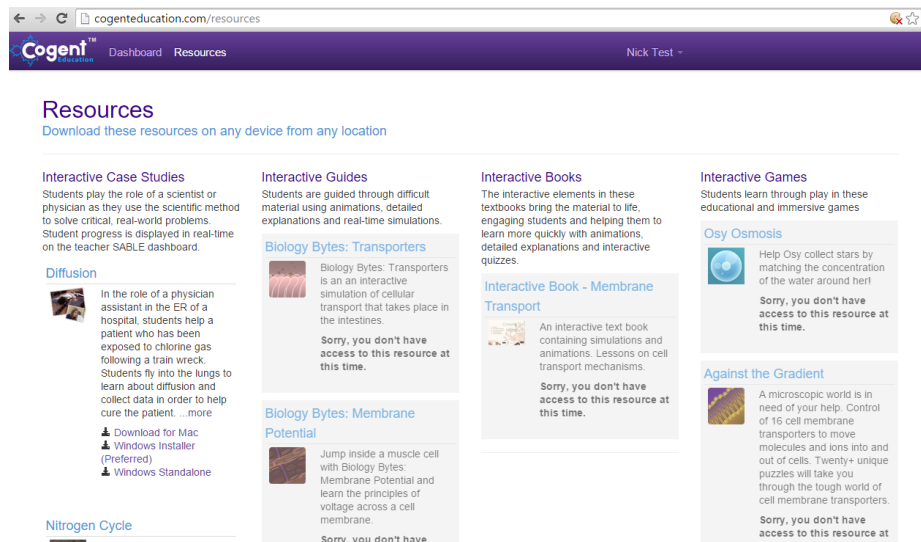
cogenteducation.com/resources

Cogent Education

Dashboard Resources

Nick Test

Resources

Download these resources on any device from any location

Interactive Case Studies

Students play the role of a scientist or physician as they use the scientific method to solve critical, real-world problems. Student progress is displayed in real-time on the teacher SABLE dashboard.

Diffusion

In the role of a physician assistant in the ER of a hospital, students help a patient who has been exposed to chlorine gas following a train wreck. Students fly into the lungs to learn about diffusion and collect data in order to help cure the patient. ...more

Download for Mac
Windows Installer (Preferred)
Windows Standalone

Nitrogen Cycle

Interactive Guides

Students are guided through difficult material using animations, detailed explanations and real-time simulations.

Biology Bytes: Transporters

Biology Bytes: Transporters is an an interactive simulation of cellular transport that takes place in the intestines.

Sorry, you don't have access to this resource at this time.

Biology Bytes: Membrane Potential

Jump inside a muscle cell with Biology Bytes: Membrane Potential and learn the principles of voltage across a cell membrane.

Sorry, you don't have

Interactive Books

The interactive elements in these textbooks bring the material to life, engaging students and helping them to learn more quickly with animations, detailed explanations and interactive quizzes.

Interactive Book - Membrane Transport

An interactive text book containing simulations and animations. Lessons on cell transport mechanisms.

Sorry, you don't have access to this resource at this time.

Interactive Games

Students learn through play in these educational and immersive games

Osy Osmosis

Help Osy collect stars by matching the concentration of the water around her!

Sorry, you don't have access to this resource at this time.

Against the Gradient

A microscopic world is in need of your help. Control of 16 cell membrane transporters to move molecules and ions into and out of cells. Twenty+ unique puzzles will take you through the tough world of cell membrane transporters.

Sorry, you don't have access to this resource at